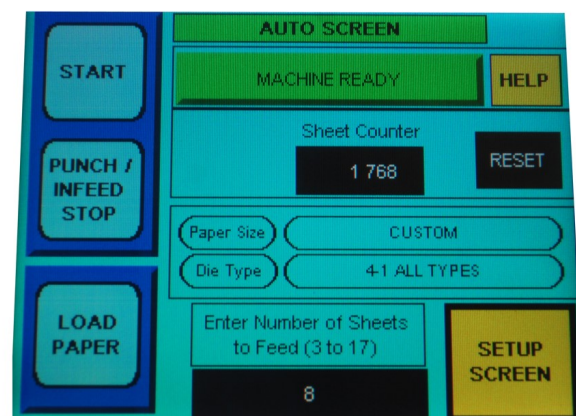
START

PUNCH / INFEED STOP

LOAD PAPER

AUTO SCREEN

MACHINE READY

HELP

Sheet Counter

1 768

RESET

Paper Size

CUSTOM

Die Type

4-1 ALL TYPES

Enter Number of Sheets to Feed (3 to 17)

8

SETUP SCREEN